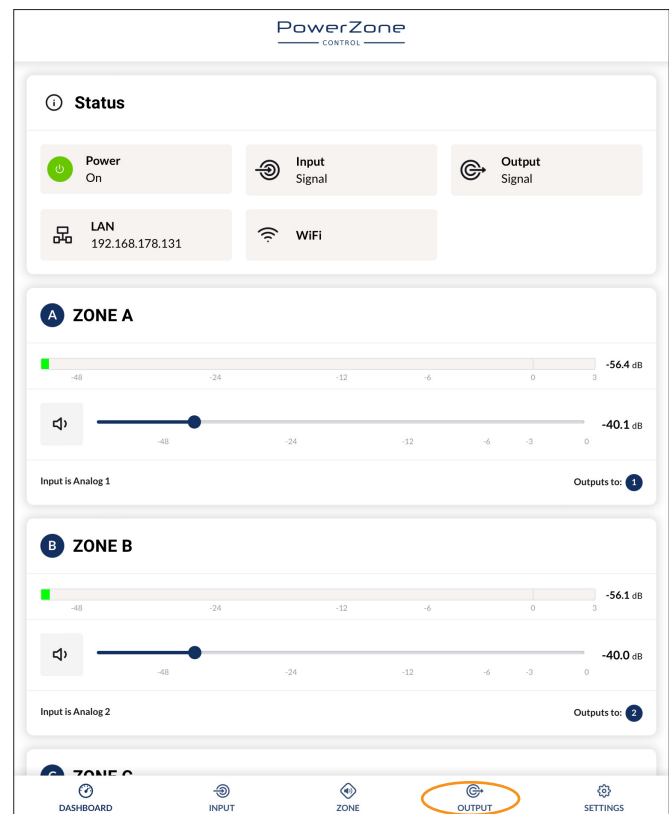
PowerZone
CONTROL

Status

Power
On

Input
Signal

Output
Signal

LAN
192.168.178.131

WiFi

A ZONE A

-48 -24 -12 -6 0 3

-56.4 dB

-48 -24 -12 -6 -3 0

-40.1 dB

Input is Analog 1

Outputs to: 1

B ZONE B

-48 -24 -12 -6 0 3

-56.1 dB

-48 -24 -12 -6 -3 0

-40.0 dB

Input is Analog 2

Outputs to: 2

C ZONE C

DASHBOARD INPUT ZONE OUTPUT SETTINGS